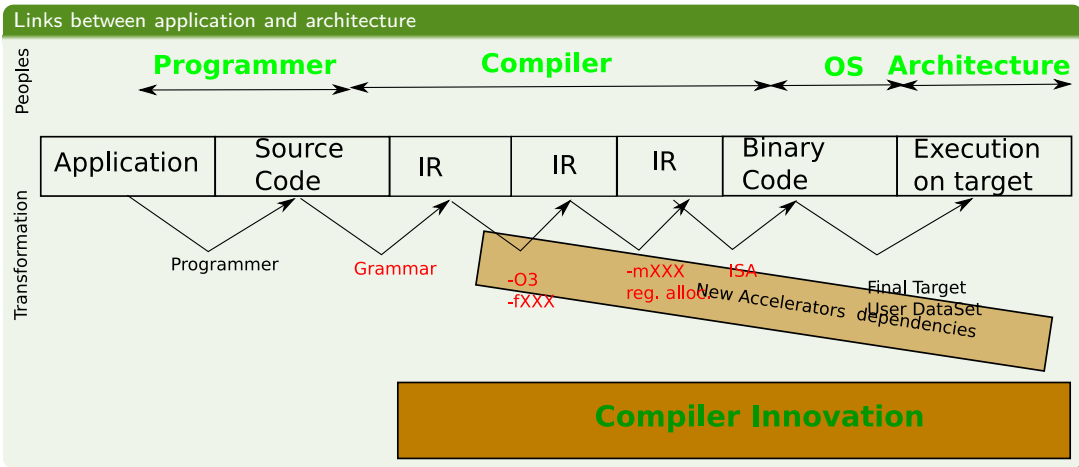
Links between application and architecture

Peoples

Programmer

Compiler

OS

Architecture

Application

Source Code

IR

IR

IR

Binary Code

Execution on target

Transformation

Programmer

Grammar

-O3
-fXXX

-mXXX
reg. alloc.

ISA

New Accelerators

Final Target
User DataSet
dependencies

Compiler Innovation